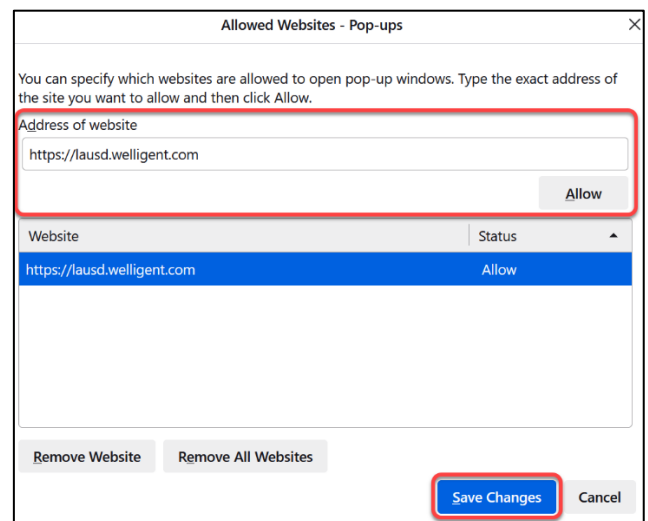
Allowed Websites - Pop-ups

You can specify which websites are allowed to open pop-up windows. Type the exact address of the site you want to allow and then click Allow.

Address of website

https://lausd.welligent.com

Allow

| Website | Status |
|---|---|
| https://lausd.welligent.com | Allow |

Remove Website

Remove All Websites

Save Changes

Cancel